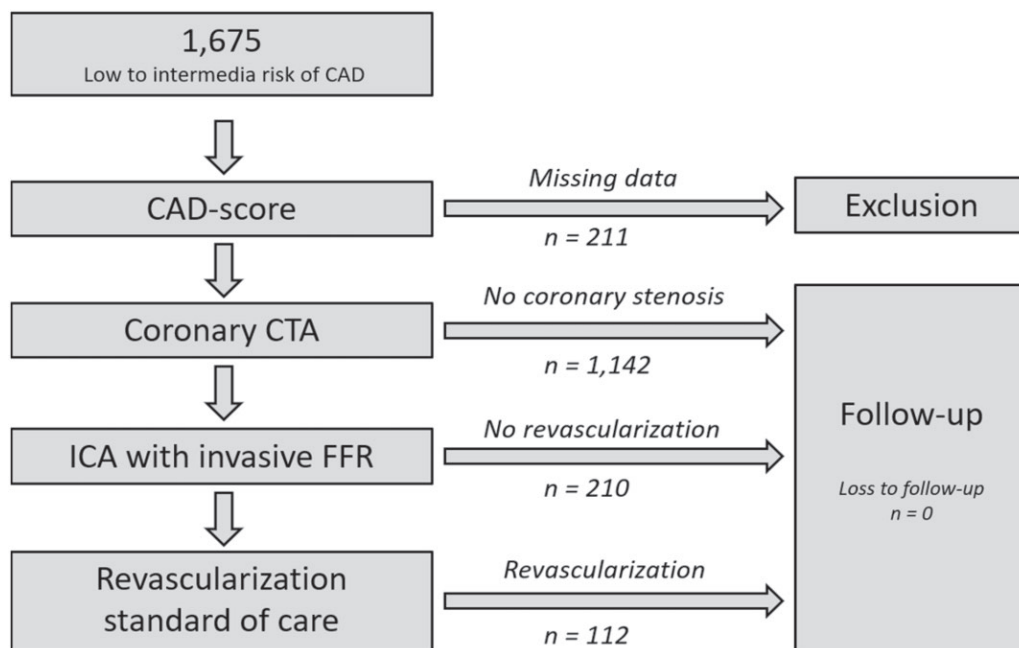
1,675
Low to intermedia risk of CAD

CAD-score

Missing data

$n = 211$

Exclusion

Coronary CTA

No coronary stenosis

$n = 1,142$

ICA with invasive FFR

No revascularization

$n = 210$

Follow-up

Loss to follow-up
$n = 0$

Revascularization standard of care

Revascularization

$n = 112$